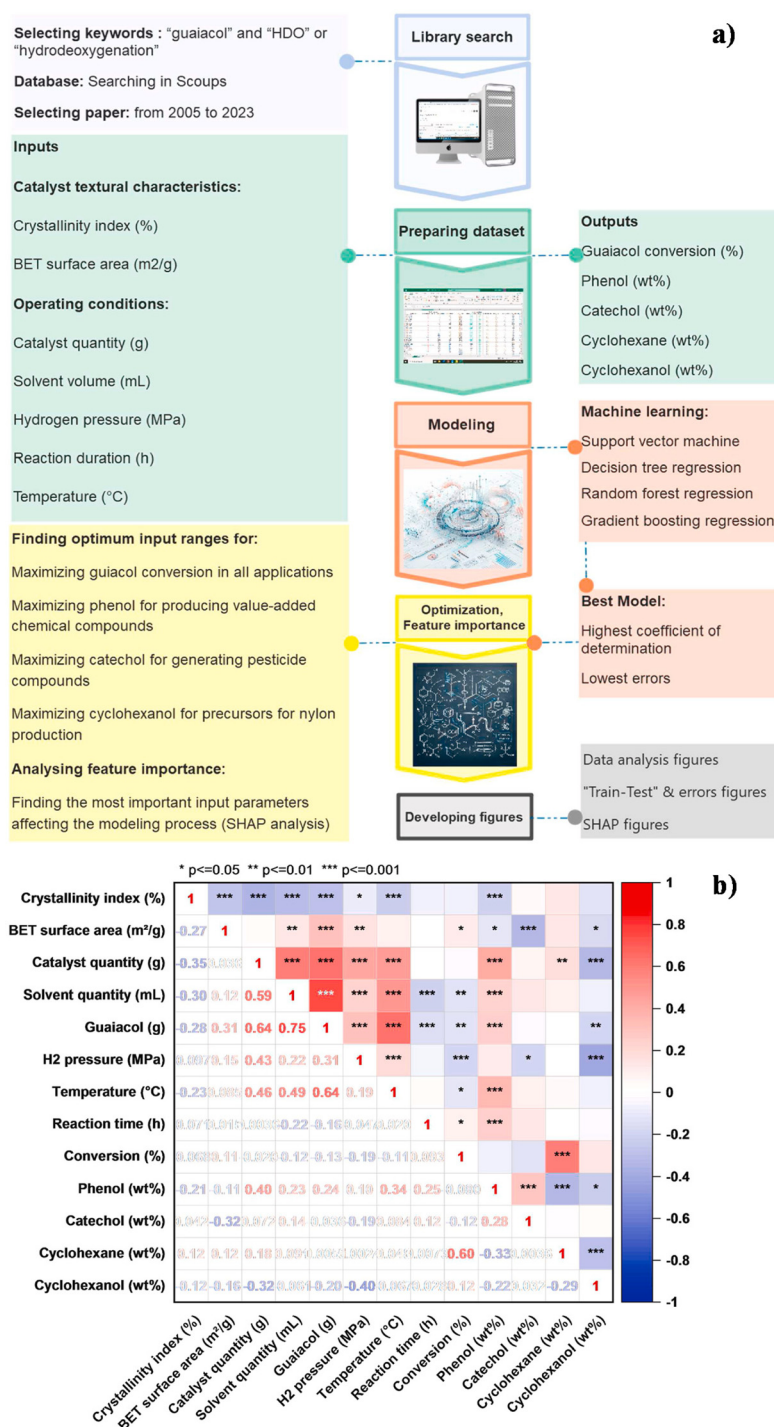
a)

Selecting keywords : "guaiacol" and "HDO" or "hydrodeoxygenation"

Database: Searching in Scoups

Selecting paper: from 2005 to 2023

Library search

Inputs

Catalyst textural characteristics:

Crystallinity index (%)

BET surface area (m2/g)

Operating conditions:

Catalyst quantity (g)

Solvent volume (mL)

Hydrogen pressure (MPa)

Reaction duration (h)

Temperature (°C)

Preparing dataset

Outputs

Guaiacol conversion (%)

Phenol (wt%)

Catechol (wt%)

Cyclohexane (wt%)

Cyclohexanol (wt%)

Modeling

Machine learning:

Support vector machine

Decision tree regression

Random forest regression

Gradient boosting regression

Finding optimum input ranges for:

Maximizing guiacol conversion in all applications

Maximizing phenol for producing value-added chemical compounds

Maximizing catechol for generating pesticide compounds

Maximizing cyclohexanol for precursors for nylon production

Analysing feature importance:

Finding the most important input parameters affecting the modeling process (SHAP analysis)

Optimization, Feature importance

Best Model:

Highest coefficient of determination

Lowest errors

Developing figures

Data analysis figures

"Train-Test" & errors figures

SHAP figures

b)

* p<=0.05 ** p<=0.01 *** p<=0.001

| | | | | | | | | | | | | | |
|---|---|---|---|---|---|---|---|---|---|---|---|---|---|
| Crystallinity index (%) | 1 | *** | *** | *** | *** | * | *** | | | *** | | | |
| BET surface area (m²/g) | -0.27 | 1 | | ** | *** | ** | | | * | * | *** | | * |
| Catalyst quantity (g) | -0.35 | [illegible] | 1 | *** | *** | *** | *** | | | *** | | ** | *** |
| Solvent quantity (mL) | -0.30 | 0.12 | 0.59 | 1 | *** | *** | *** | *** | ** | *** | | | |
| Guaiacol (g) | -0.28 | 0.31 | 0.64 | 0.75 | 1 | *** | *** | *** | ** | *** | | | ** |
| H2 pressure (MPa) | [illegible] | 0.15 | 0.43 | 0.22 | 0.31 | 1 | *** | | *** | | * | | *** |
| Temperature (°C) | -0.23 | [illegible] | 0.46 | 0.49 | 0.64 | 0.19 | 1 | | * | *** | | | |
| Reaction time (h) | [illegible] | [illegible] | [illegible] | -0.22 | -0.16 | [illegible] | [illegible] | 1 | * | *** | | | |
| Conversion (%) | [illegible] | 0.11 | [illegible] | -0.12 | -0.13 | -0.19 | -0.11 | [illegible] | 1 | | | *** | |
| Phenol (wt%) | -0.21 | -0.11 | 0.40 | 0.23 | 0.24 | 0.10 | 0.34 | 0.25 | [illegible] | 1 | *** | *** | * |
| Catechol (wt%) | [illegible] | -0.32 | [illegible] | 0.14 | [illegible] | -0.19 | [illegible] | 0.12 | -0.12 | 0.28 | 1 | | |
| Cyclohexane (wt%) | 0.12 | 0.12 | 0.18 | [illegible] | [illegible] | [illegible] | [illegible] | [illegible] | 0.60 | -0.33 | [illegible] | 1 | *** |
| Cyclohexanol (wt%) | -0.12 | -0.16 | -0.32 | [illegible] | -0.20 | -0.40 | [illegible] | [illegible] | 0.12 | -0.22 | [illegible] | -0.29 | 1 |

Crystallinity index (%) BET surface area (m²/g) Catalyst quantity (g) Solvent quantity (mL) Guaiacol (g) H2 pressure (MPa) Temperature (°C) Reaction time (h) Conversion (%) Phenol (wt%) Catechol (wt%) Cyclohexane (wt%) Cyclohexanol (wt%)

1
0.8
0.6
0.4
0.2
0
-0.2
-0.4
-0.6
-0.8
-1